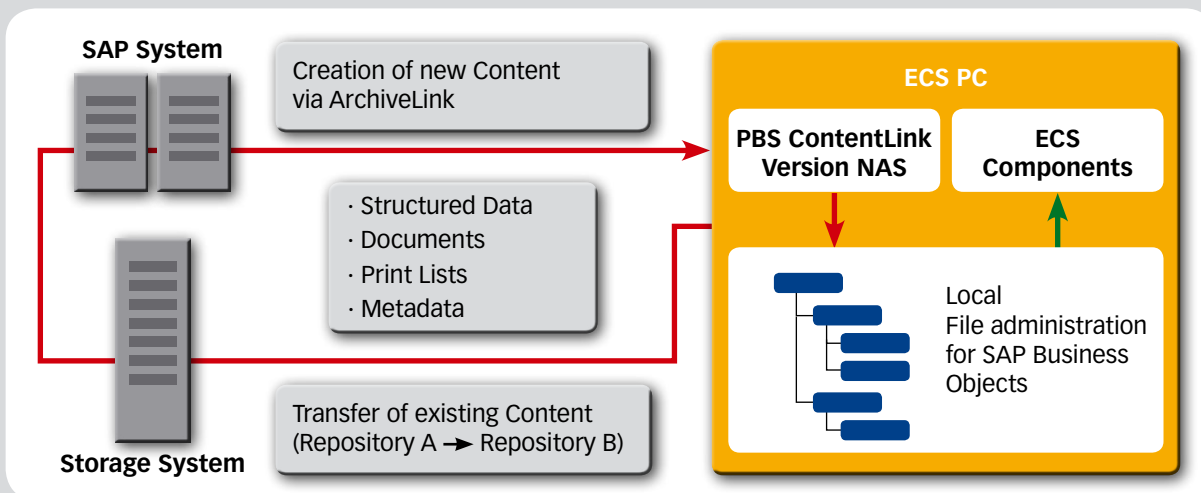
SAP System

Creation of new Content via ArchiveLink

ECS PC

PBS ContentLink Version NAS

ECS Components

· Structured Data
· Documents
· Print Lists
· Metadata

Local File administration for SAP Business Objects

Transfer of existing Content (Repository A ➔ Repository B)

Storage System